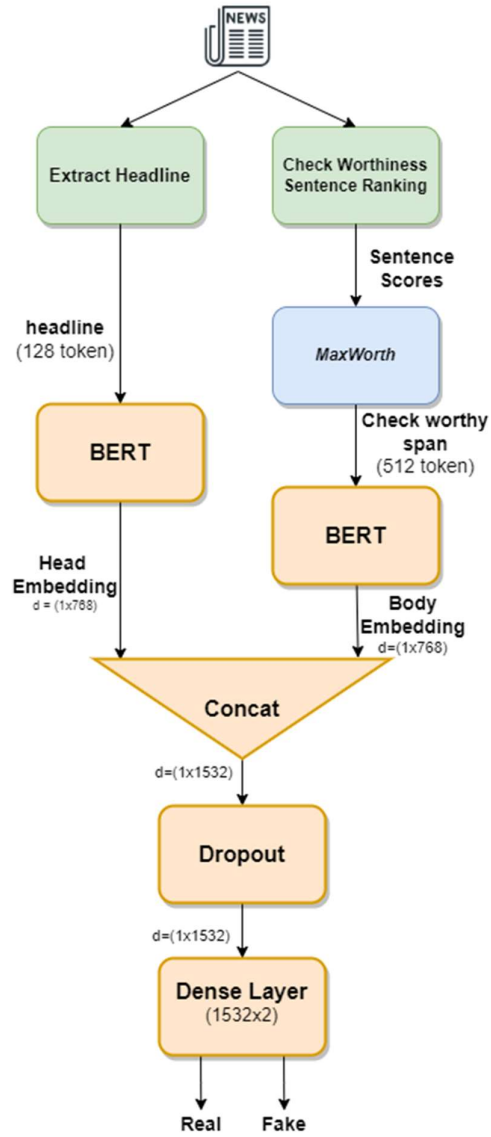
NEWS

Extract Headline

Check Worthiness Sentence Ranking

Sentence Scores

headline
(128 token)

MaxWorth

Check worthy span
(512 token)

BERT

BERT

Head Embedding
d = (1x768)

Body Embedding
d=(1x768)

Concat

d=(1x1532)

Dropout

d=(1x1532)

Dense Layer
(1532x2)

Real

Fake